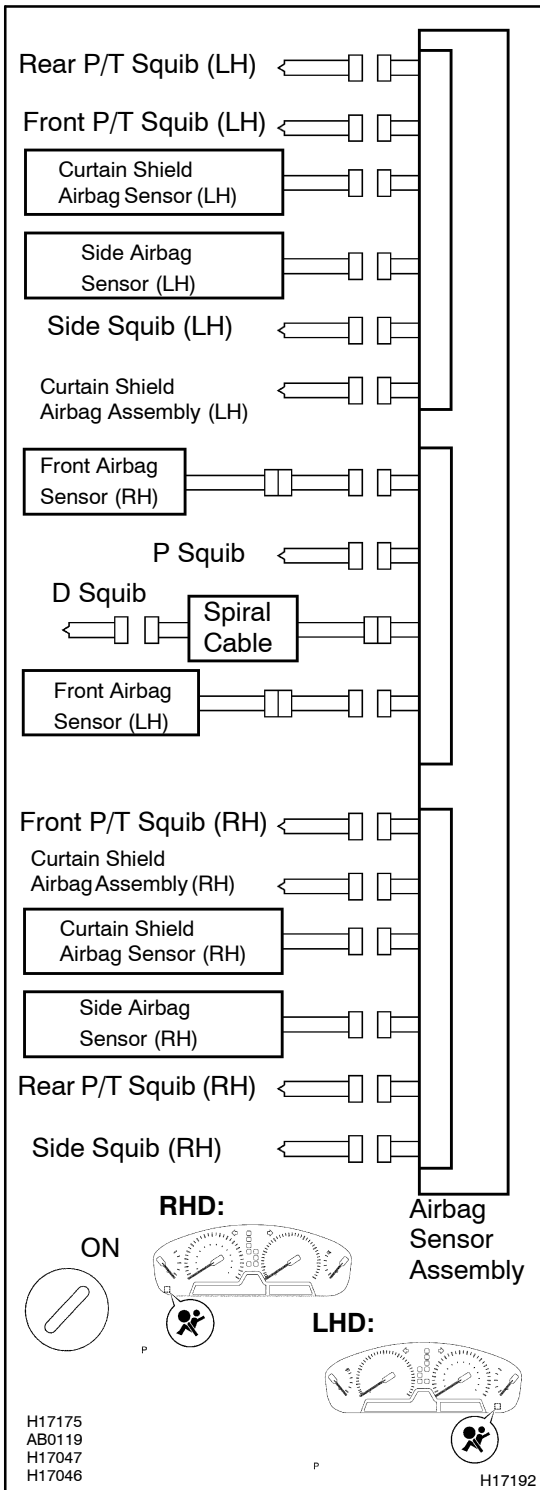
Rear P/T Squib (LH)

Front P/T Squib (LH)

Curtain Shield Airbag Sensor (LH)

Side Airbag Sensor (LH)

Side Squib (LH)

Curtain Shield Airbag Assembly (LH)

Front Airbag Sensor (RH)

P Squib

D Squib

Spiral Cable

Front Airbag Sensor (LH)

Front P/T Squib (RH)

Curtain Shield Airbag Assembly (RH)

Curtain Shield Airbag Sensor (RH)

Side Airbag Sensor (RH)

Rear P/T Squib (RH)

Side Squib (RH)

Airbag Sensor Assembly

RHD:

ON

P

LHD:

P

H17175
AB0119
H17047
H17046

H17192